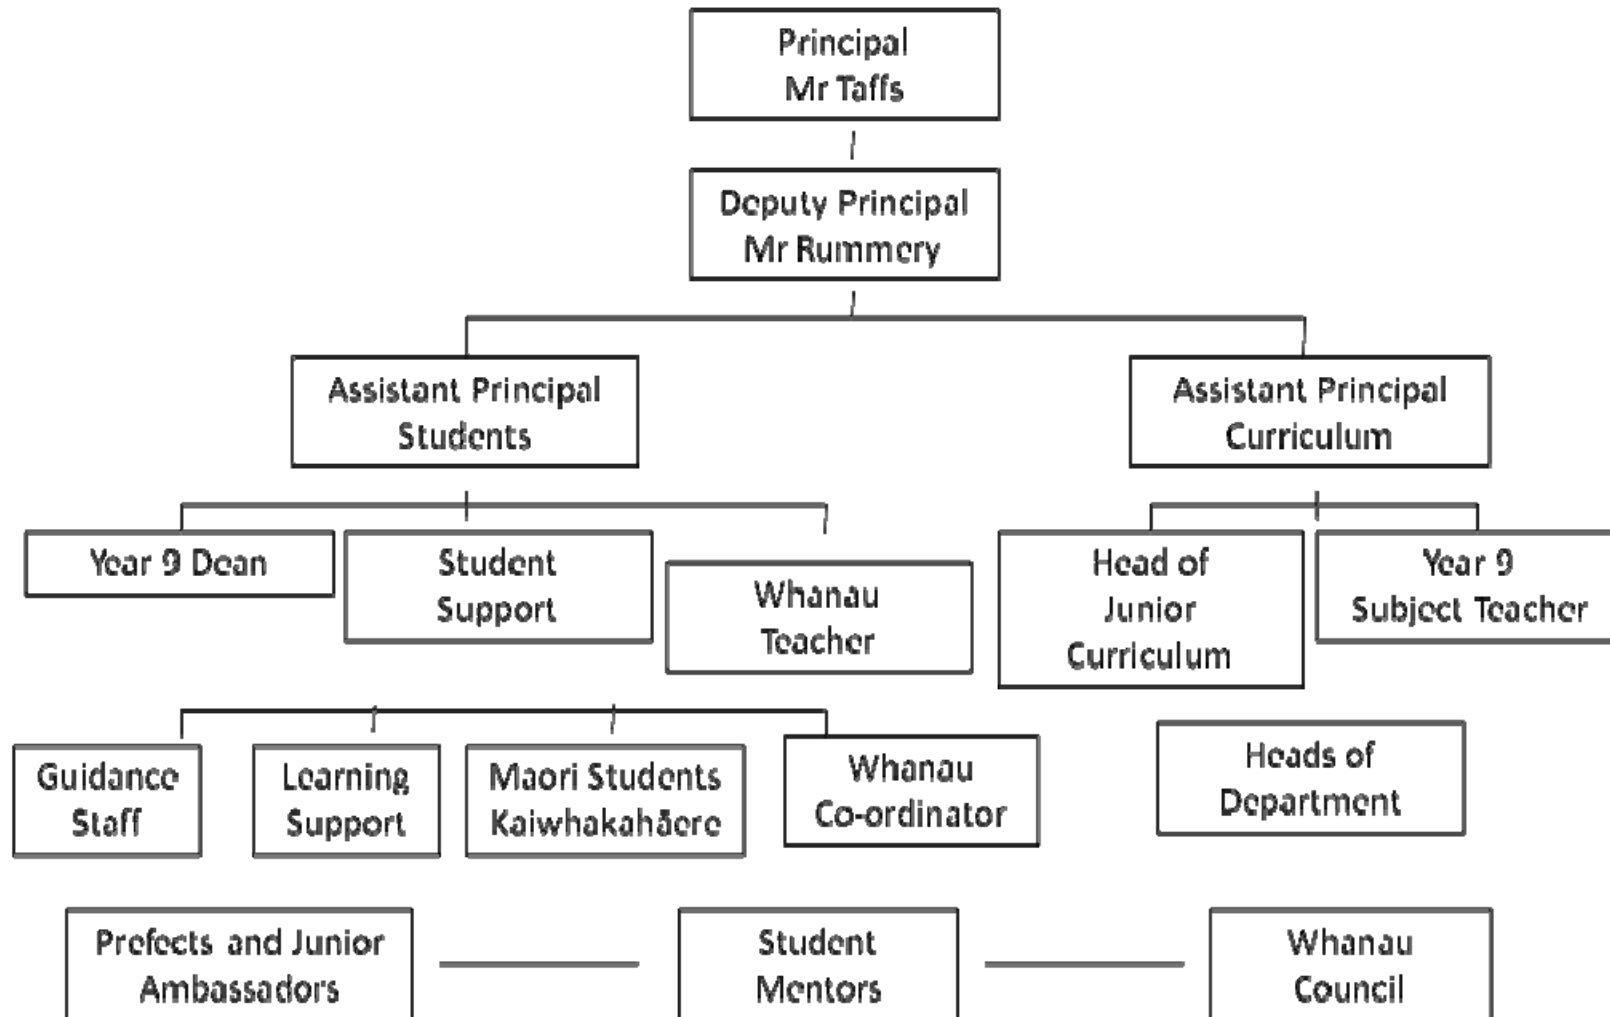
Principal
Mr Taffs

Deputy Principal
Mr Rummery

Assistant Principal
Students

Assistant Principal
Curriculum

Year 9 Dean

Student
Support

Whanau
Teacher

Head of
Junior
Curriculum

Year 9
Subject Teacher

Guidance
Staff

Learning
Support

Maori Students
Kaiwhakahāere

Whanau
Co-ordinator

Heads of
Department

Prefects and Junior
Ambassadors

Student
Mentors

Whanau
Council